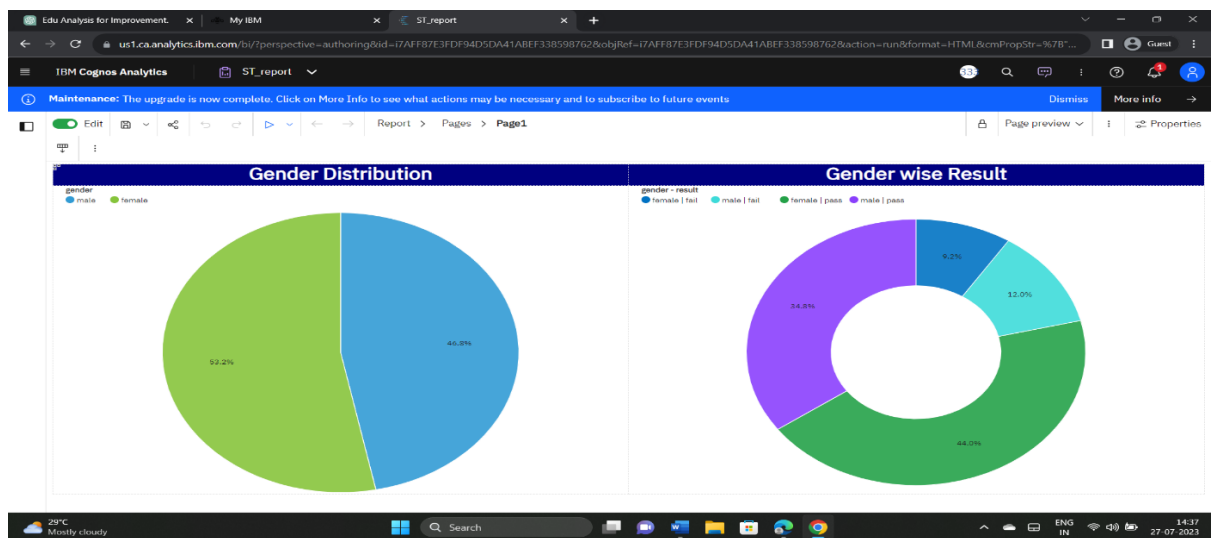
Edu Analysis for Improvement. × My IBM × ST_report × +

us1.ca.analytics.ibm.com/bi/?perspective=authoring&id=i7AFF87E3FDF94D5DA41ABEF338598762&objRef=i7AFF87E3FDF94D5DA41ABEF338598762&action=run&format=HTML&cmPropStr=%7B"...

Guest

IBM Cognos Analytics ST_report

Maintenance: The upgrade is now complete. Click on More Info to see what actions may be necessary and to subscribe to future events

Dismiss More info

Edit Report > Pages > Page1 Page preview Properties

Gender Distribution

gender
male female

52.2%
46.8%

Gender wise Result

gender - result
female | fail male | fail female | pass male | pass

9.2%
12.0%
34.8%
44.0%

29°C
Mostly cloudy

Search

ENG IN
14:37
27-07-2023